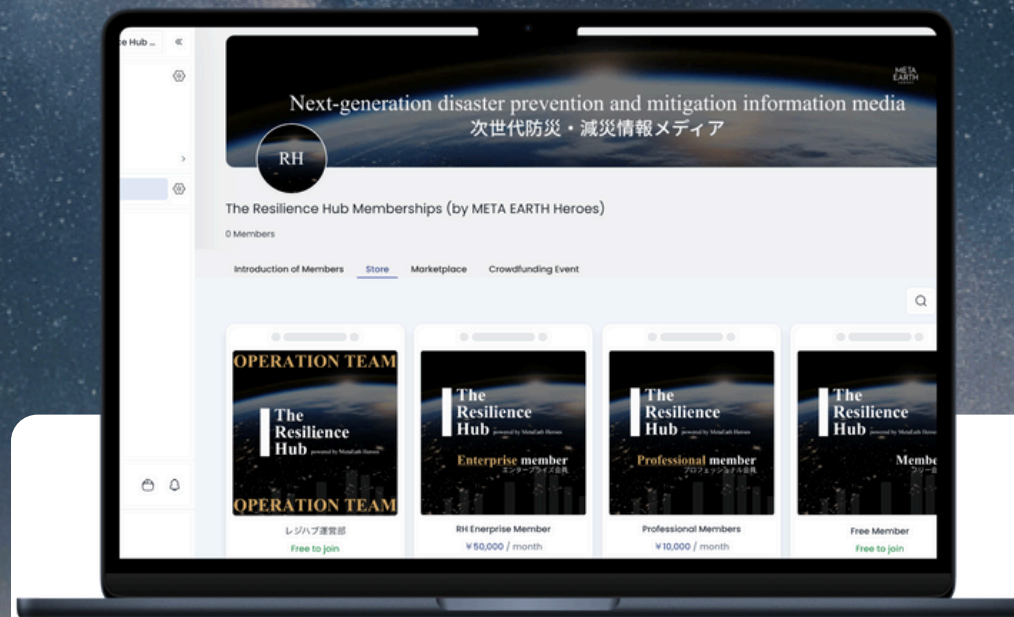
e Hub ...

META EARTH

Next-generation disaster prevention and mitigation information media
次世代防災・減災情報メディア

RH

The Resilience Hub Memberships (by META EARTH Heroes)

0 Members

Introduction of Members | Store | Marketplace | Crowdfunding Event

OPERATION TEAM
The Resilience Hub powered by MetaEarth Heroes
OPERATION TEAM
レジハブ運営部
Free to join

The Resilience Hub powered by MetaEarth Heroes
Enterprise member
エンタープライズ会員
RH Enerprise Member
¥50,000 / month

The Resilience Hub powered by MetaEarth Heroes
Professional member
プロフェッショナル会員
Professional Members
¥10,000 / month

The Resilience Hub powered by MetaEarth Heroes
Membe
フリー会
Free Member
Free to join